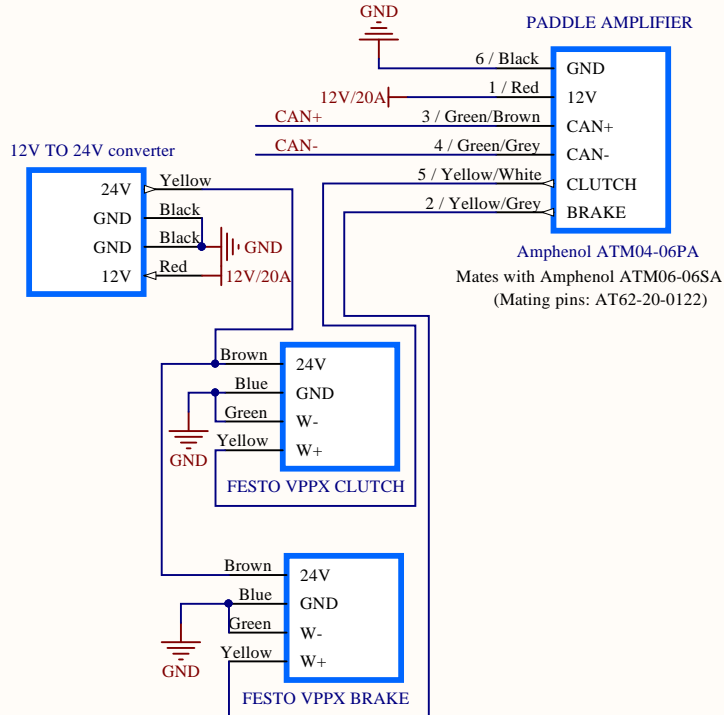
GND

PADDLE AMPLIFIER

6 / Black
GND
1 / Red
12V/20A
12V
CAN+
3 / Green/Brown
CAN+
CAN-
4 / Green/Grey
CAN-
5 / Yellow/White
CLUTCH
2 / Yellow/Grey
BRAKE

Amphenol ATM04-06PA
Mates with Amphenol ATM06-06SA
(Mating pins: AT62-20-0122)

12V TO 24V converter
24V
Yellow
GND
Black
GND
Black
GND
12V
Red
12V/20A

Brown
24V
Blue
GND
Green
W-
Yellow
W+
GND
FESTO VPPX CLUTCH

Brown
24V
Blue
GND
Green
W-
Yellow
W+
GND
FESTO VPPX BRAKE